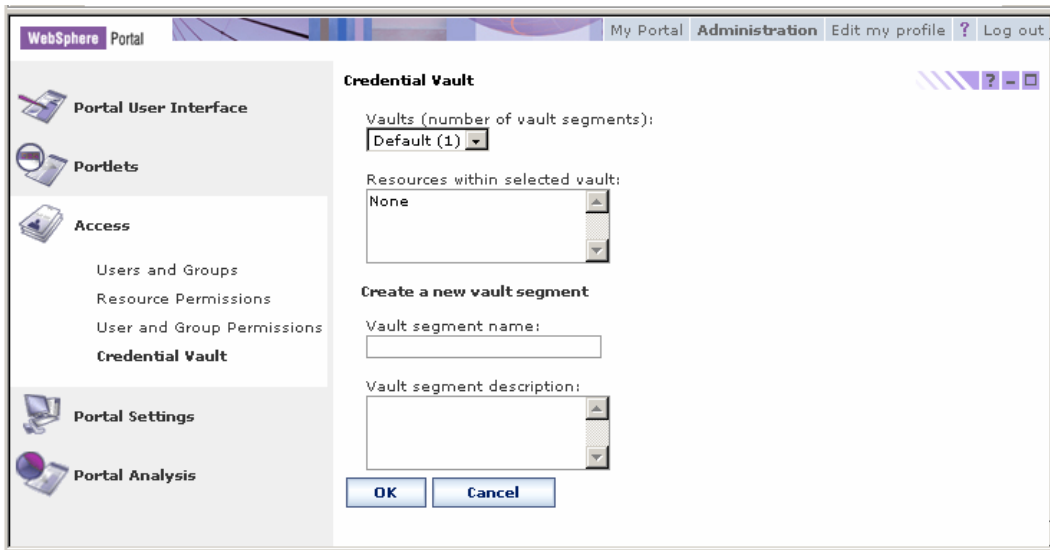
WebSphere Portal

My Portal Administration Edit my profile ? Log out

Portal User Interface

Portlets

Access

Users and Groups

Resource Permissions

User and Group Permissions

Credential Vault

Portal Settings

Portal Analysis

Credential Vault

Vaults (number of vault segments):

Default (1)

Resources within selected vault:

None

Create a new vault segment

Vault segment name:

Vault segment description:

OK Cancel